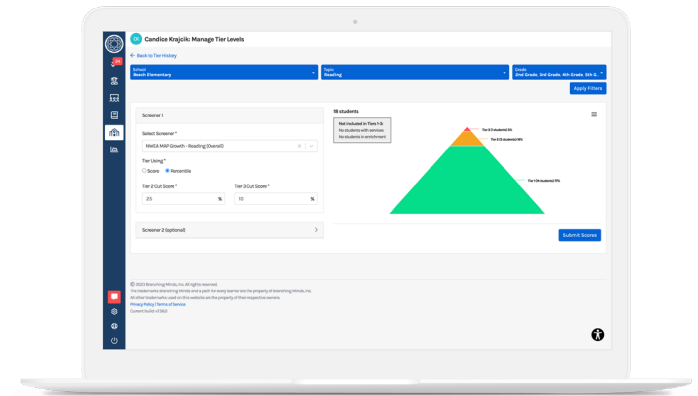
CK Candice Krajcik: Manage Tier Levels

← Back to Tier History

School
Beach Elementary

Topic
Reading

Grade
2nd Grade, 3rd Grade, 4th Grade, 5th G...

Apply Filters

Screener 1

Select Screener *
NWEA MAP Growth - Reading (Overall)

Tier Using *
Score
Percentile

Tier 2 Cut Score *
25 %

Tier 3 Cut Score *
10 %

Screener 2 (optional)

18 students

Not included in Tiers 1-3:
No students with services
No students in enrollment

Tier 3 (1 students) 5%
Tier 2 (3 students) 16%
Tier 1 (14 students) 77%

Submit Scores

© 2023 Branching Minds, Inc. All right reserved.
The trademarks Branching Minds and a path for every learner are the property of Branching Minds, Inc.
All other trademarks used on this website are the property of their respective owners.
Privacy Policy | Terms of Service
Current build v3.9.0